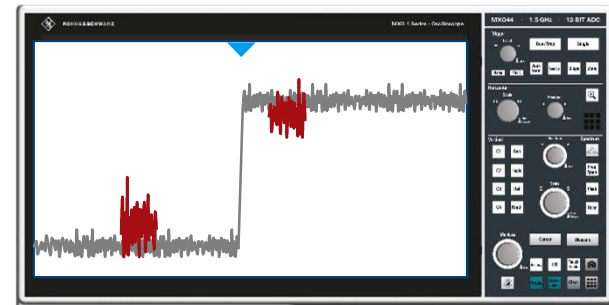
ROHDE&SCHWARZ

MXO 4 Series · Oscilloscope

MXO44 1.5 GHz 12 BIT ADC

Trigger

Level

Run/Stop

Single

Mode

Horizontal

Scale

Position

Vertical

C1

C2

C3

C4

Scale

Offset

Spectrum

Cursor

Measure

Multiple

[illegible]